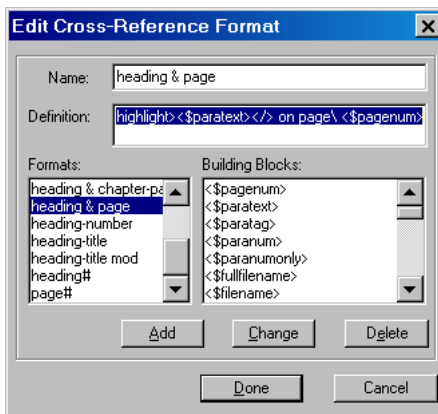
Edit Cross-Reference Format

Name: heading & page

Definition: highlight><$paratext></> on page\ <$pagenum>

Formats:
heading & chapter-pa
heading & page
heading-number
heading-title
heading-title mod
heading#
page#

Building Blocks:
<$pagenum>
<$paratext>
<$paratag>
<$paranum>
<$paranumonly>
<$fullfilename>
<$filename>

Add
Change
Delete
Done
Cancel